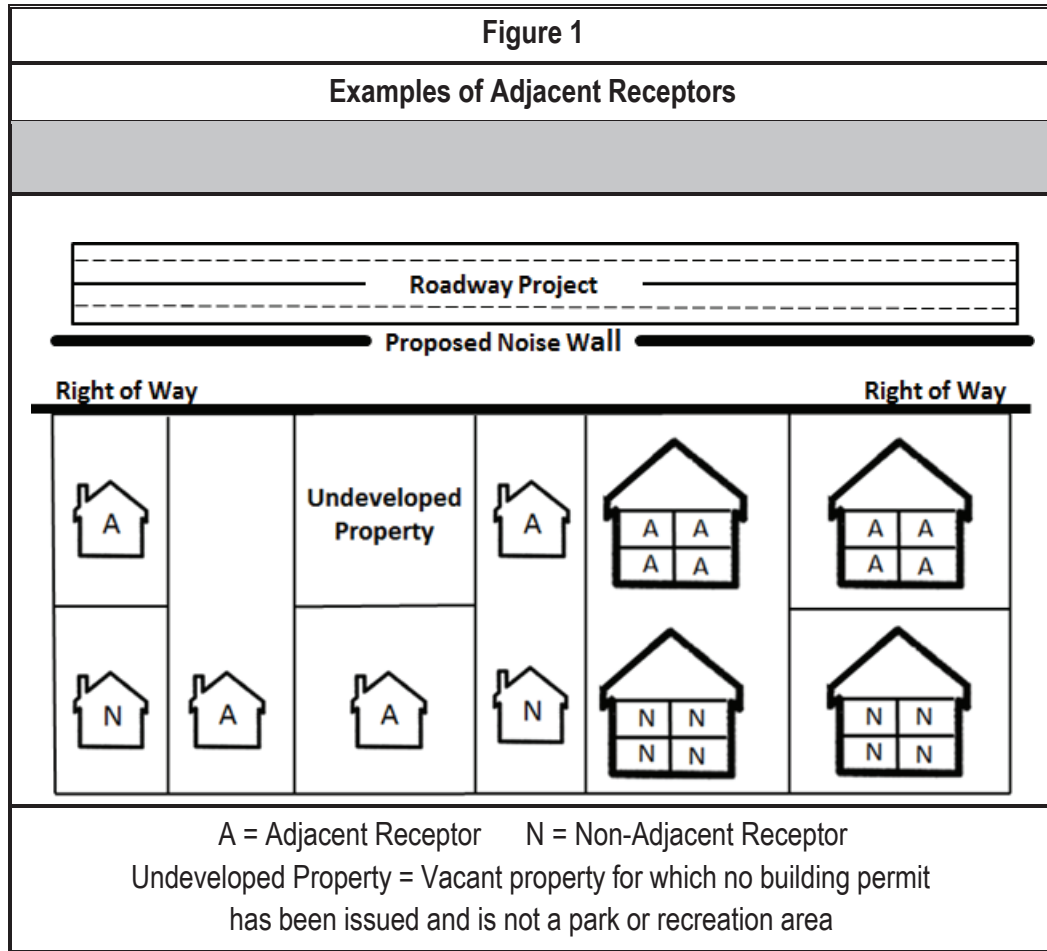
Figure 1

Examples of Adjacent Receptors

Roadway Project

Proposed Noise Wall

Right of Way

Right of Way

A

Undeveloped Property

A

A A
A A

A A
A A

N

A

A

N

N N
N N

N N
N N

A = Adjacent Receptor N = Non-Adjacent Receptor
Undeveloped Property = Vacant property for which no building permit has been issued and is not a park or recreation area